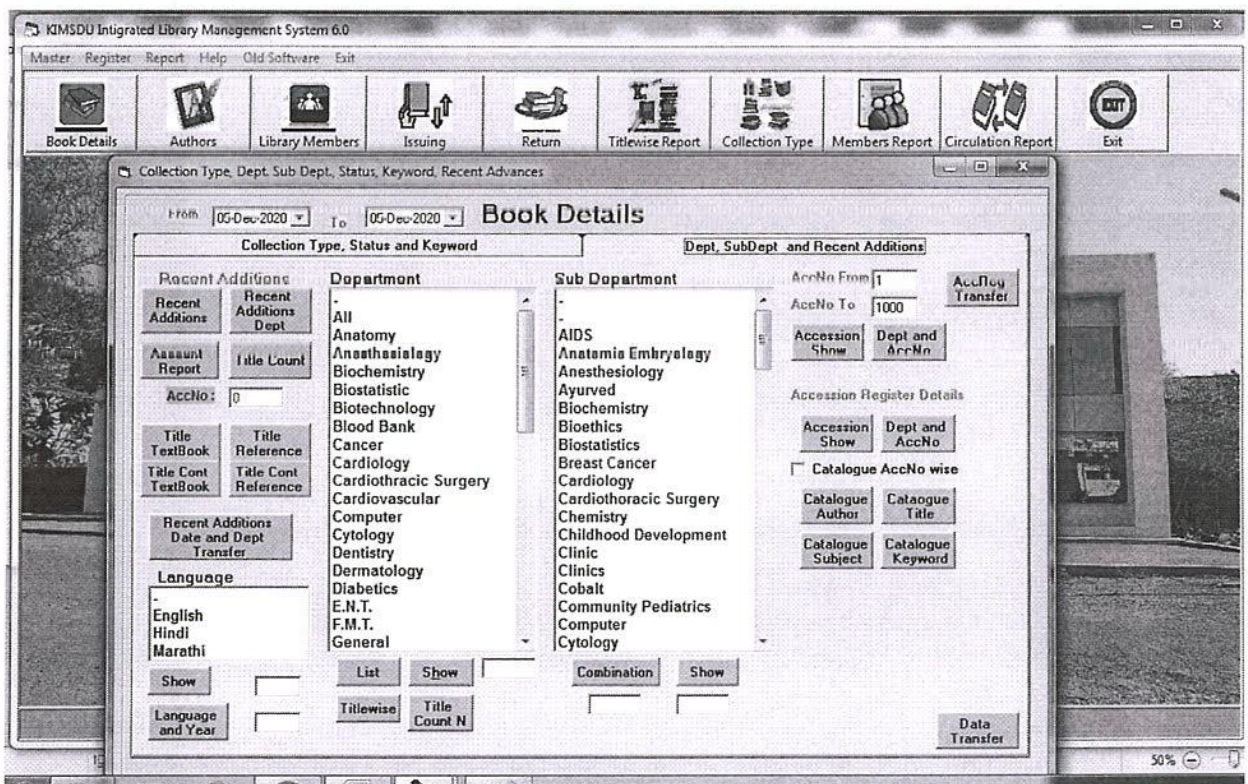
KIMSDU Intigrated Library Management System 6.0

Master Register Report Help Old Software Exit

Book Details Authors Library Members Issuing Return Titlewise Report Collection Type Members Report Circulation Report Exit

Collection Type, Dept. Sub Dept., Status, Keyword, Recent Advances

From 05-Dec-2020 To 05-Dec-2020 Book Details

Collection Type, Status and Keyword

Dept, SubDept and Recent Additions

Recent Additions

Recent Additions

Recent Additions Dept

Account Report

Title Count

AccNo: 0

Title TextBook

Title Reference

Title Cont TextBook

Title Cont Reference

Recent Additions Date and Dept Transfer

Language

-
English
Hindi
Marathi

Show

Language and Year

Department

-
All
Anatomy
Anesthesiology
Biochemistry
Biostatistic
Biotechnology
Blood Bank
Cancer
Cardiology
Cardiothracic Surgery
Cardiovascular
Computer
Cytology
Dentistry
Dermatology
Diabetics
E.N.T.
F.M.T.
General

List Show

Titlewise

Title Count N

Sub Department

-
-
AIDS
Anatomia Embryology
Anesthesiology
Ayurved
Biochemistry
Bioethics
Biostatistics
Breast Cancer
Cardiology
Cardiothoracic Surgery
Chemistry
Childhood Development
Clinic
Clinics
Cobalt
Community Pediatrics
Computer
Cytology

Combination Show

AccNo From 1

AccNo To 1000

AccReg Transfer

Accession Show

Dept and AccNo

Accession Register Details

Accession Show

Dept and AccNo

Catalogue AccNo wise

Catalogue Author

Cataogue Title

Catalogue Subject

Catalogue Keyword

Data Transfer

50%